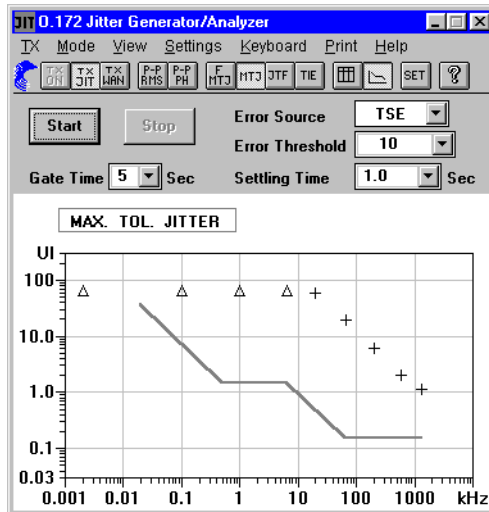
JIT O.172 Jitter Generator/Analyzer

TX Mode View Settings Keyboard Print Help

TX ON TX JIT TX WAN P-P RMS P-P PH F MTJ MTJ JTF TIE SET ?

Start Stop

Error Source TSE
Error Threshold 10

Gate Time 5 Sec
Settling Time 1.0 Sec

MAX. TOL. JITTER

UI
100
10.0
1.0
0.1
0.03
0.001 0.01 0.1 1 10 100 1000 kHz